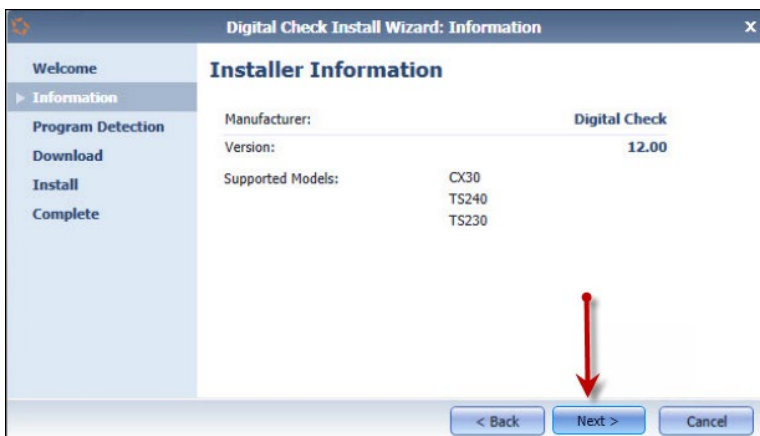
Digital Check Install Wizard: Information

Welcome
Information
Program Detection
Download
Install
Complete

Installer Information

| | |
|---|---|
| Manufacturer: | Digital Check |
| Version: | 12.00 |
| Supported Models: | CX30 TS240 TS230 |

< Back
Next >
Cancel